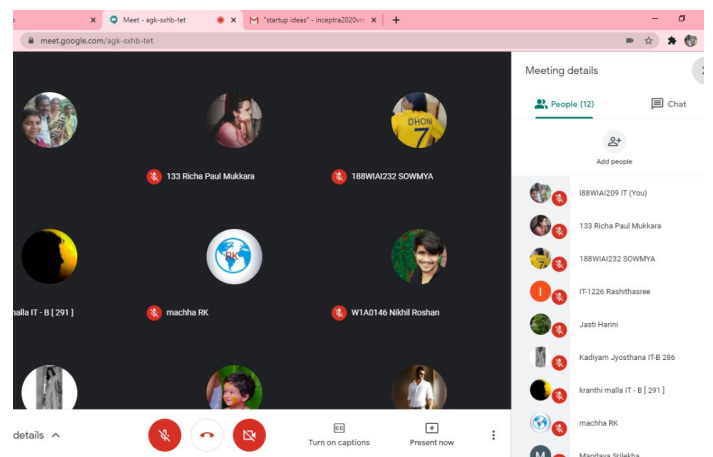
Meet - agk-sxhb-tet
"startup ideas" - inceptra2020v
meet.google.com/agk-sxhb-tet

DHONI 7

133 Richa Paul Mukkara
188WIAI232 SOWMYA
halla IT - B [ 291 ]
machha RK
W1A0146 Nikhil Roshan

details

Turn on captions
Present now

Meeting details
People (12)
Chat
Add people

I88WIAI209 IT (You)
133 Richa Paul Mukkara
188WIAI232 SOWMYA
IT-1226 Rashithasree
Jasti Harini
Kadiyam Jyosthana IT-B 286
kranthi malla IT - B [ 291 ]
machha RK
Mandava Srilekha